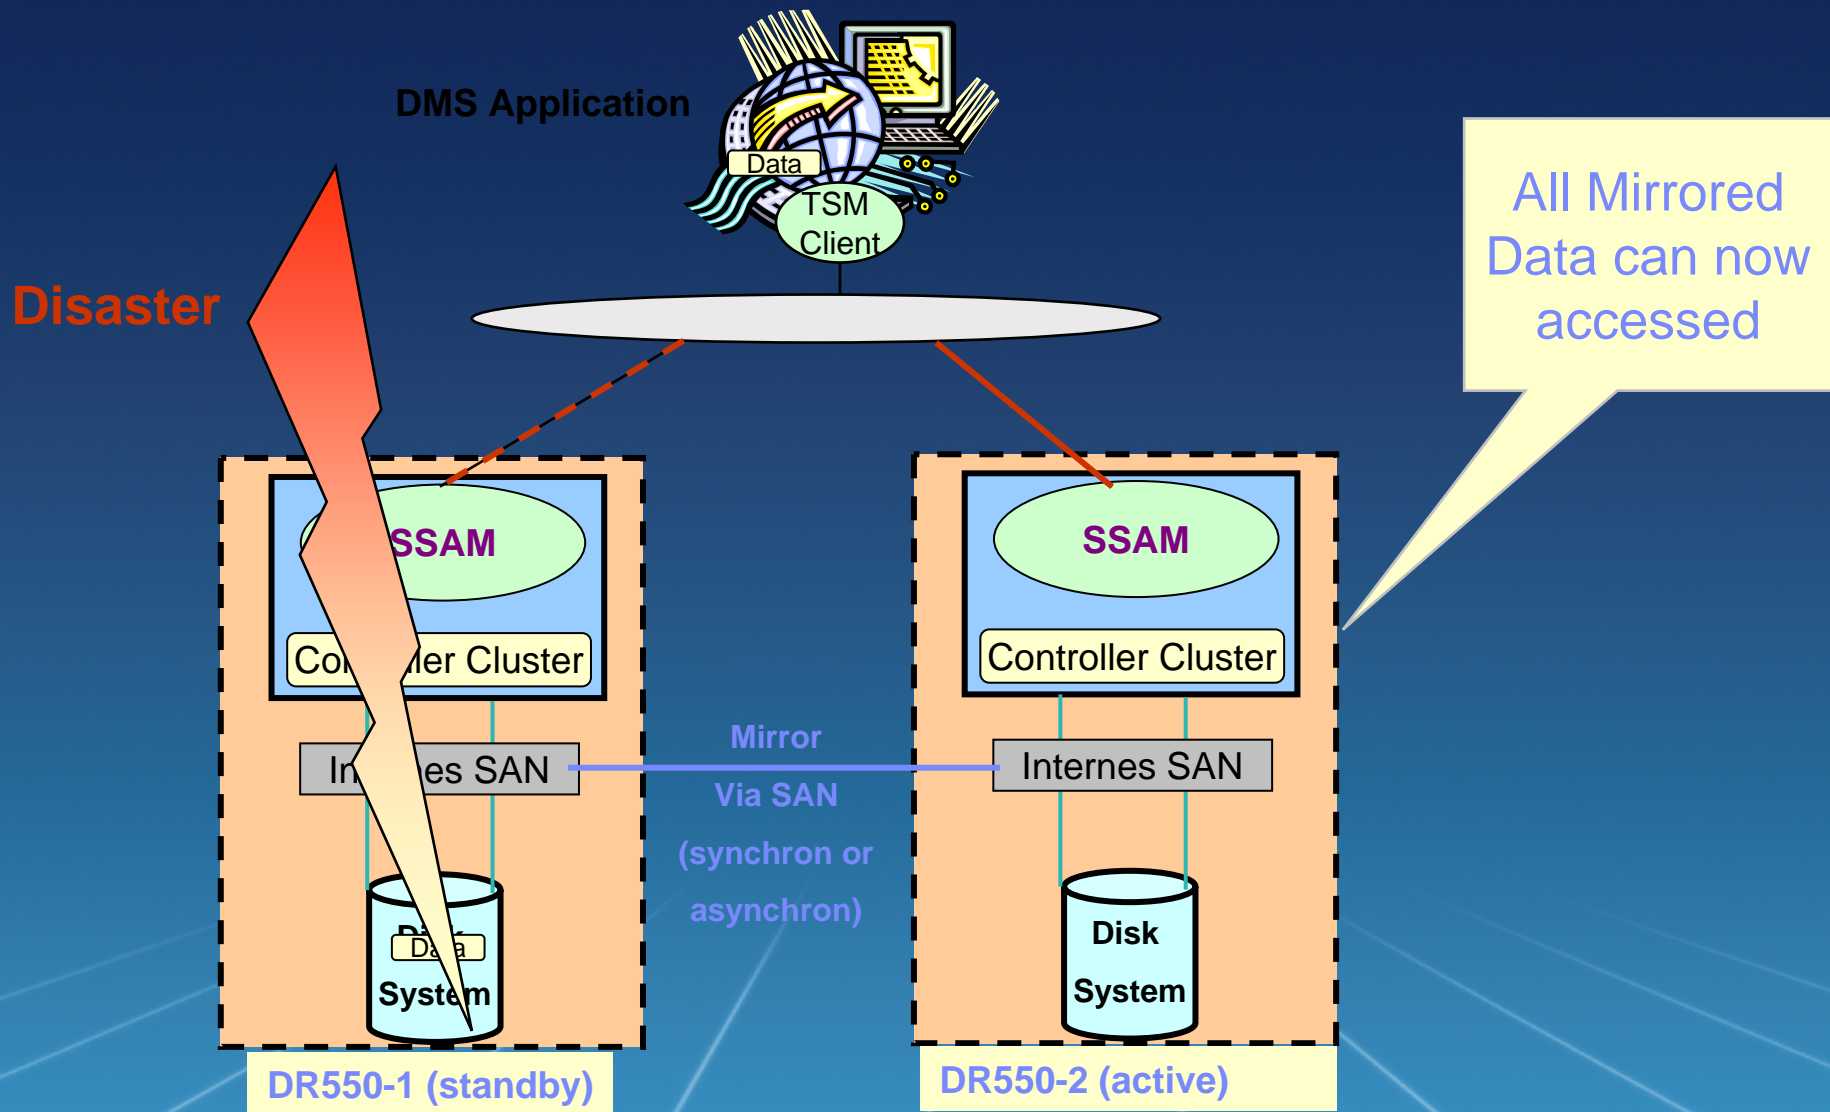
DMS Application

Data

TSM Client

Disaster

All Mirrored Data can now accessed

SSAM

Co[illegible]ler Cluster

In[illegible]es SAN

Data

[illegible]

System

Mirror
Via SAN
(synchron or
asynchron)

SSAM

Controller Cluster

Internes SAN

Disk
System

DR550-1 (standby)

DR550-2 (active)